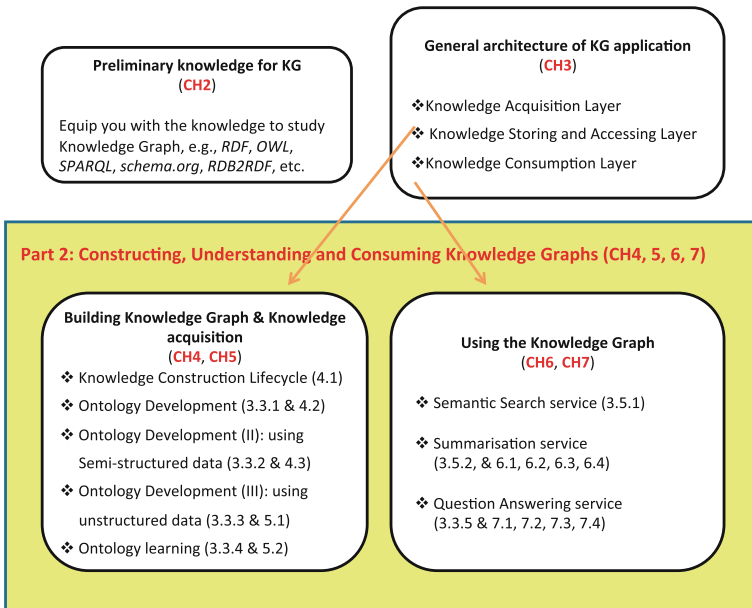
Preliminary knowledge for KG
(CH2)

Equip you with the knowledge to study Knowledge Graph, e.g., RDF, OWL, SPARQL, schema.org, RDB2RDF, etc.

General architecture of KG application
(CH3)

❖Knowledge Acquisition Layer
❖ Knowledge Storing and Accessing Layer
❖Knowledge Consumption Layer

Part 2: Constructing, Understanding and Consuming Knowledge Graphs (CH4, 5, 6, 7)

Building Knowledge Graph & Knowledge acquisition
(CH4, CH5)

❖ Knowledge Construction Lifecycle (4.1)
❖ Ontology Development (3.3.1 & 4.2)
❖ Ontology Development (II): using Semi-structured data (3.3.2 & 4.3)
❖ Ontology Development (III): using unstructured data (3.3.3 & 5.1)
❖ Ontology learning (3.3.4 & 5.2)

Using the Knowledge Graph
(CH6, CH7)

❖ Semantic Search service (3.5.1)

❖ Summarisation service (3.5.2, & 6.1, 6.2, 6.3, 6.4)

❖ Question Answering service (3.3.5 & 7.1, 7.2, 7.3, 7.4)